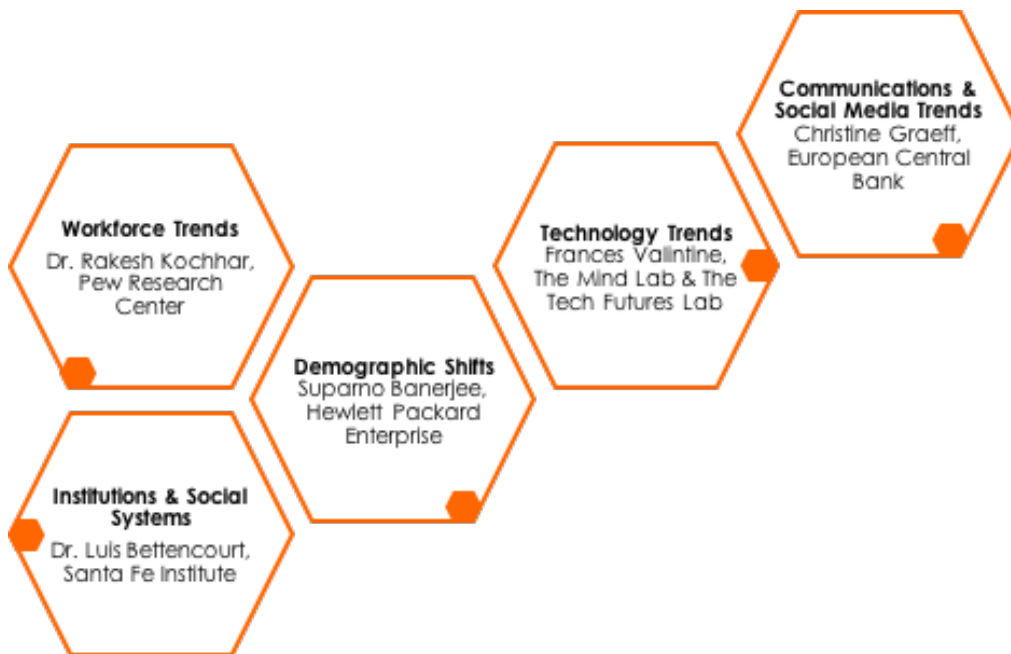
Workforce Trends
Dr. Rakesh Kochhar, Pew Research Center

Institutions & Social Systems
Dr. Luis Bettencourt, Santa Fe Institute

Demographic Shifts
Suparno Banerjee, Hewlett Packard Enterprise

Technology Trends
Frances Valintine, The Mind Lab & The Tech Futures Lab

Communications & Social Media Trends
Christine Graeff, European Central Bank